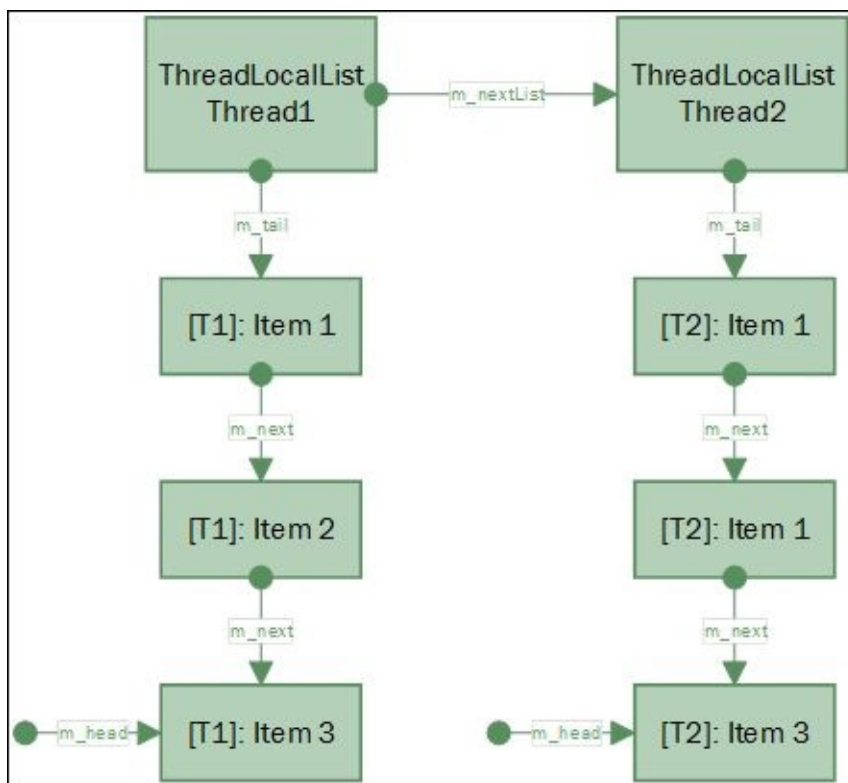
ThreadLocalList Thread1

m_nextList

ThreadLocalList Thread2

m_tail

m_tail

[T1]: Item 1

[T2]: Item 1

m_next

m_next

[T1]: Item 2

[T2]: Item 1

m_next

m_next

m_head

[T1]: Item 3

m_head

[T2]: Item 3